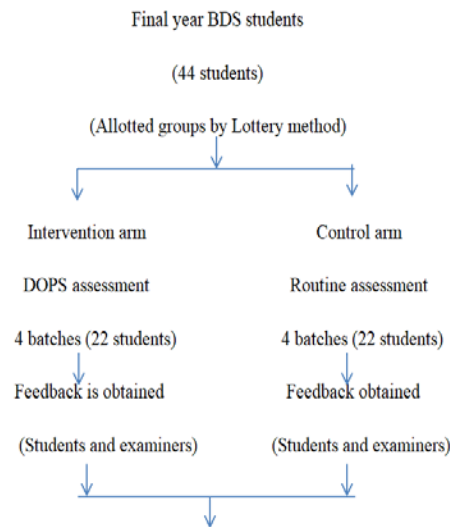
Final year BDS students

(44 students)

(Allotted groups by Lottery method)

Intervention arm

DOPS assessment

4 batches (22 students)

Feedback is obtained

(Students and examiners)

Control arm

Routine assessment

4 batches (22 students)

Feedback obtained

(Students and examiners)